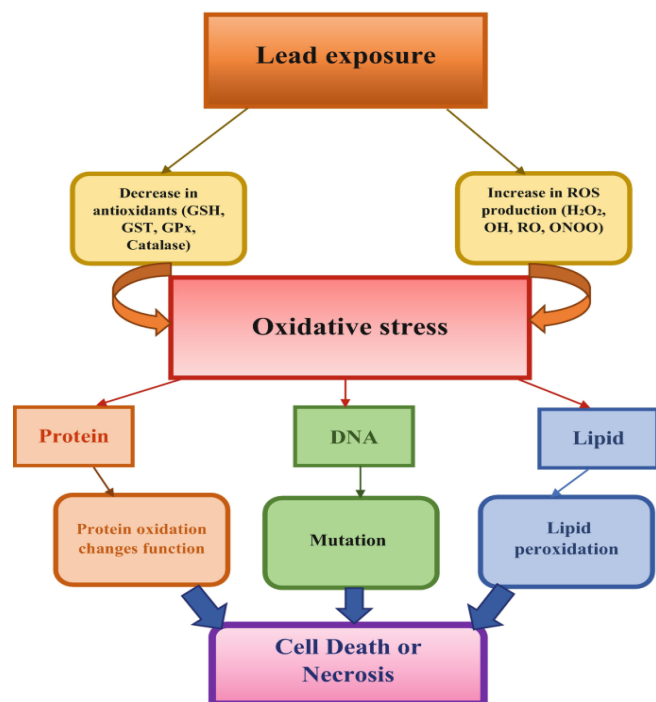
Lead exposure

Decrease in antioxidants (GSH, GST, GPx, Catalase)

Increase in ROS production ($H_2O_2$, OH, RO, ONOO)

Oxidative stress

Protein

DNA

Lipid

Protein oxidation changes function

Mutation

Lipid peroxidation

Cell Death or Necrosis